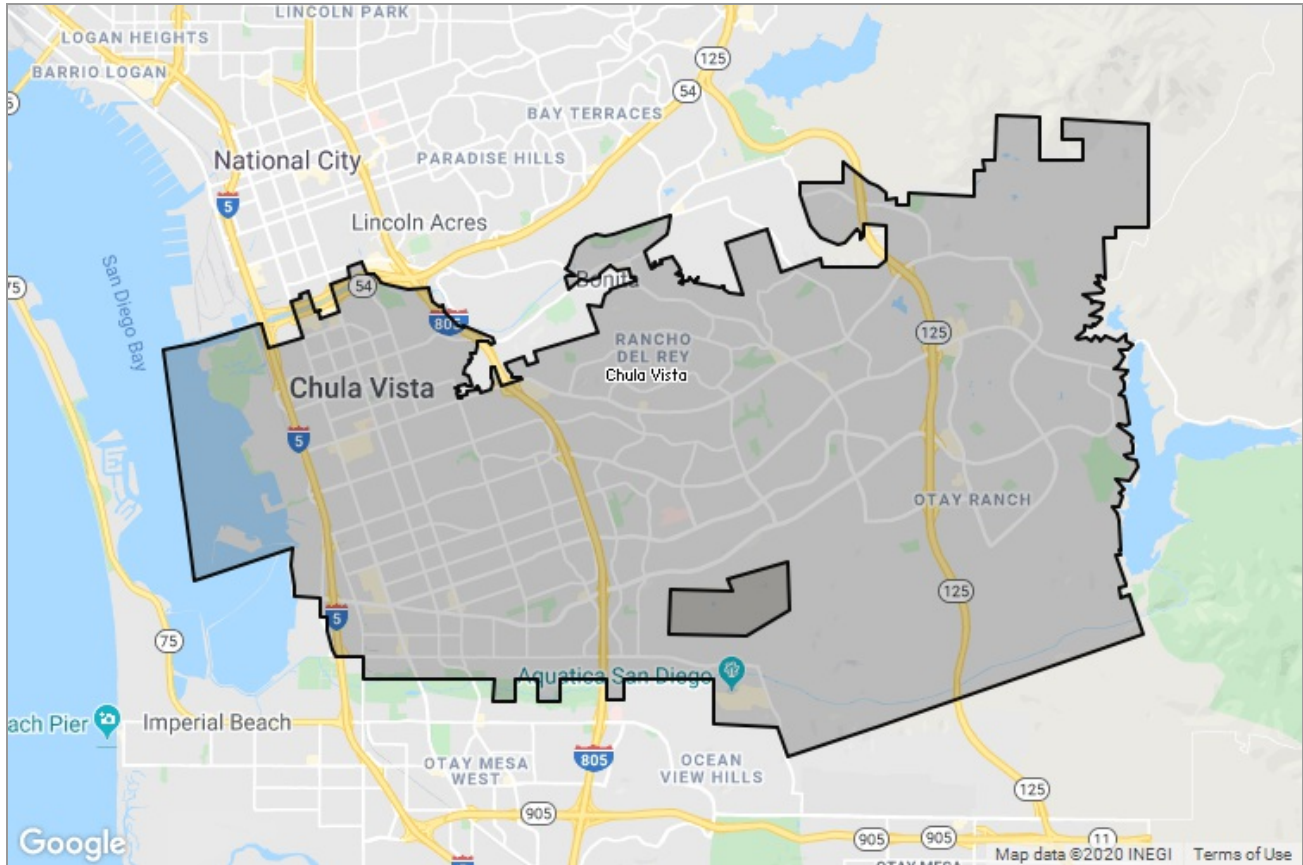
LINCOLN PARK
LOGAN HEIGHTS
BARRIO LOGAN
125
54
BAY TERRACES
National City
PARADISE HILLS
5
Lincoln Acres
San Diego Bay
75
54
805
Bonita
RANCHO DEL REY
Chula Vista
Chula Vista
125
5
OTAY RANCH
5
125
75
Aquatica San Diego
ach Pier
Imperial Beach
805
OTAY MESA WEST
OCEAN VIEW HILLS
125
905
905
905
11
Google
Map data ©2020 INEGI
Terms of Use